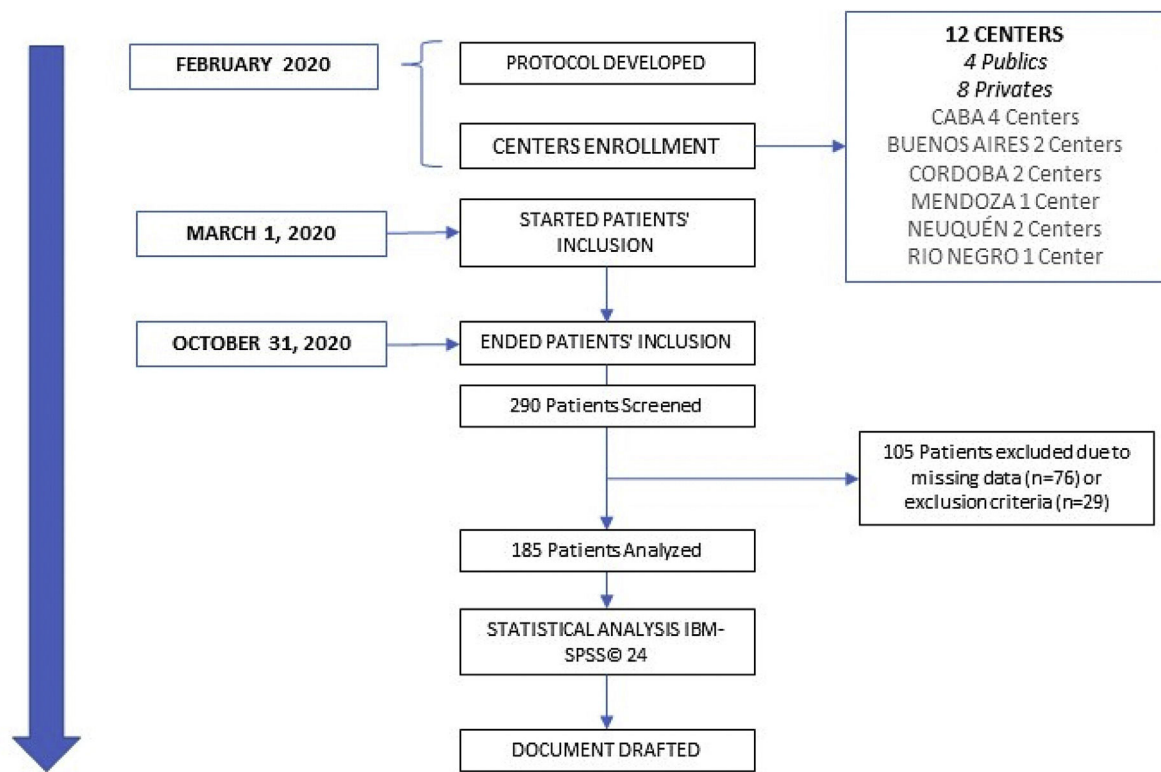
FEBRUARY 2020

PROTOCOL DEVELOPED

CENTERS ENROLLMENT

12 CENTERS
4 Publics
8 Privates
CABA 4 Centers
BUENOS AIRES 2 Centers
CORDOBA 2 Centers
MENDOZA 1 Center
NEUQUÉN 2 Centers
RIO NEGRO 1 Center

MARCH 1, 2020

STARTED PATIENTS' INCLUSION

OCTOBER 31, 2020

ENDED PATIENTS' INCLUSION

290 Patients Screened

105 Patients excluded due to missing data (n=76) or exclusion criteria (n=29)

185 Patients Analyzed

STATISTICAL ANALYSIS IBM-SPSS© 24

DOCUMENT DRAFTED